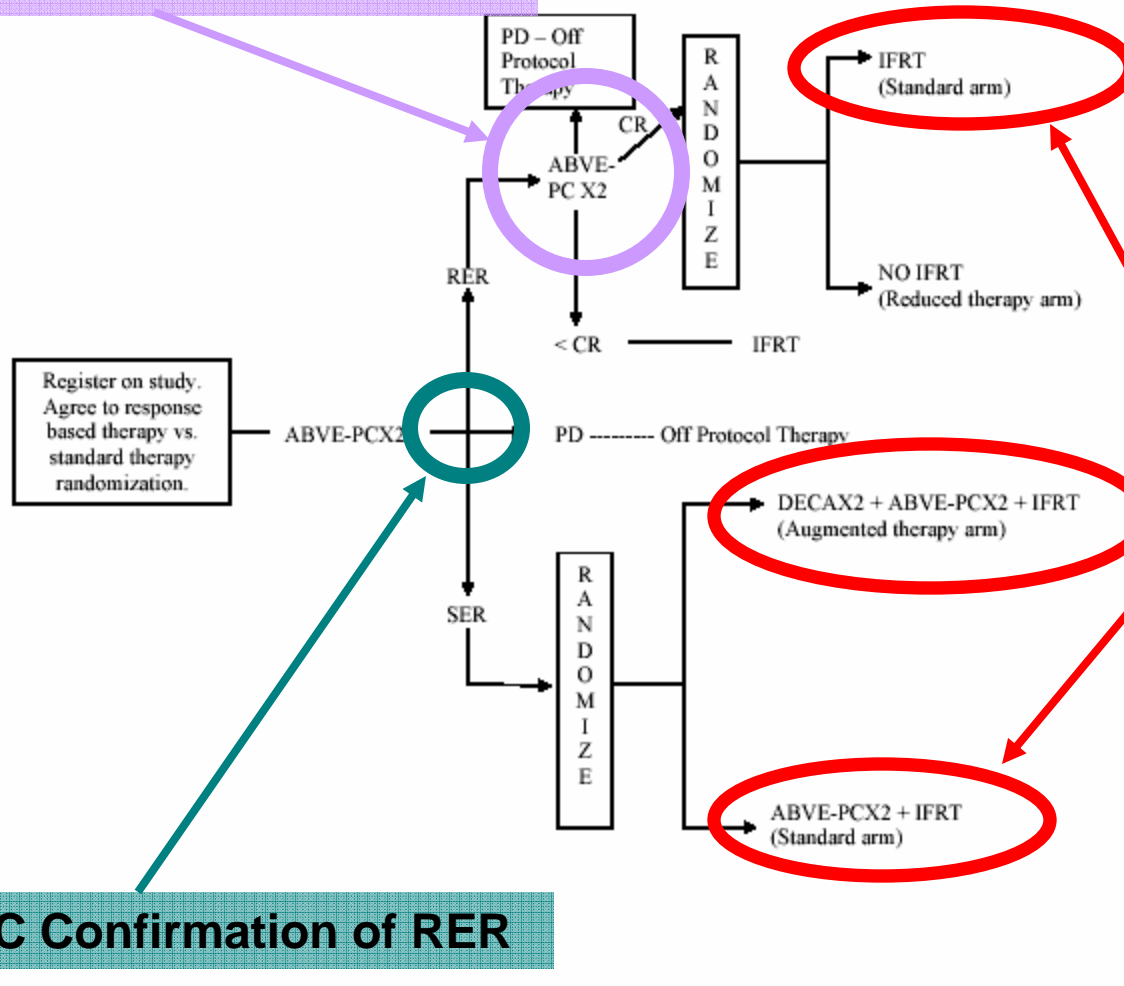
PD – Off Protocol Therapy

R A N D O M I Z E

IFRT
(Standard arm)

CR

ABVE-PC X2

RER

NO IFRT
(Reduced therapy arm)

< CR IFRT

Register on study. Agree to response based therapy vs. standard therapy randomization.

ABVE-PCX2

PD --------- Off Protocol Therapy

DECAX2 + ABVE-PCX2 + IFRT
(Augmented therapy arm)

SER

R A N D O M I Z E

ABVE-PCX2 + IFRT
(Standard arm)

C Confirmation of RER